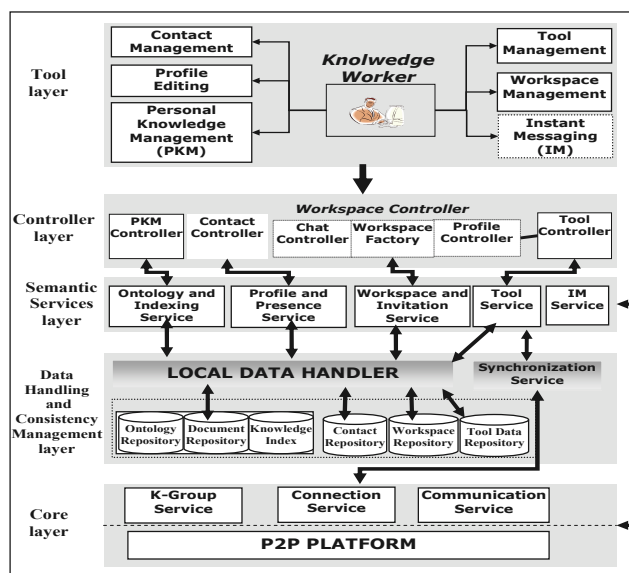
Tool layer

Contact Management

Profile Editing

Personal Knowledge Management (PKM)

Knolwedge Worker

Tool Management

Workspace Management

Instant Messaging (IM)

Controller layer

Workspace Controller

PKM Controller

Contact Controller

Chat Controller

Workspace Factory

Profile Controller

Tool Controller

Semantic Services layer

Ontology and Indexing Service

Profile and Presence Service

Workspace and Invitation Service

Tool Service

IM Service

Data Handling and Consistency Management layer

LOCAL DATA HANDLER

Synchronization Service

Ontology Repository

Document Repository

Knowledge Index

Contact Repository

Workspace Repository

Tool Data Repository

Core layer

K-Group Service

Connection Service

Communication Service

P2P PLATFORM